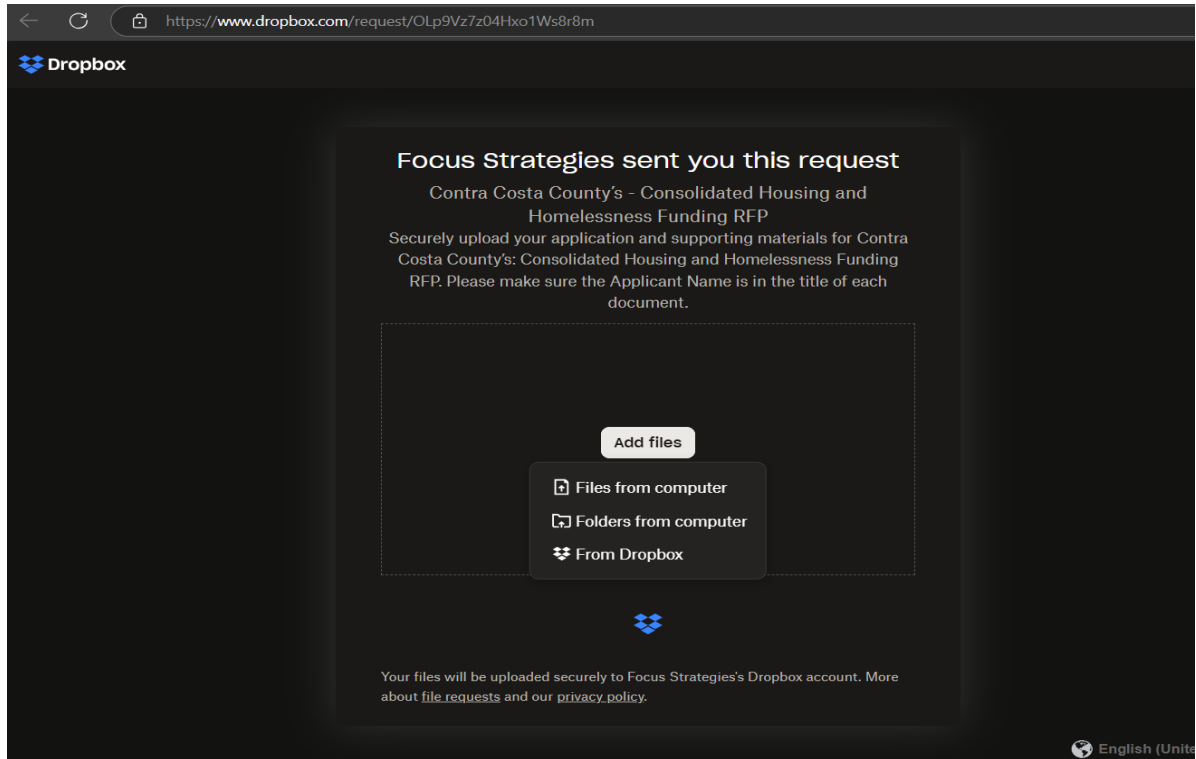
https://www.dropbox.com/request/OLp9Vz7z04Hxo1Ws8r8m

Dropbox

Focus Strategies sent you this request

Contra Costa County's - Consolidated Housing and Homelessness Funding RFP

Securely upload your application and supporting materials for Contra Costa County's: Consolidated Housing and Homelessness Funding RFP. Please make sure the Applicant Name is in the title of each document.

Add files

Files from computer

Folders from computer

From Dropbox

Your files will be uploaded securely to Focus Strategies's Dropbox account. More about file requests and our privacy policy.

English (Unite